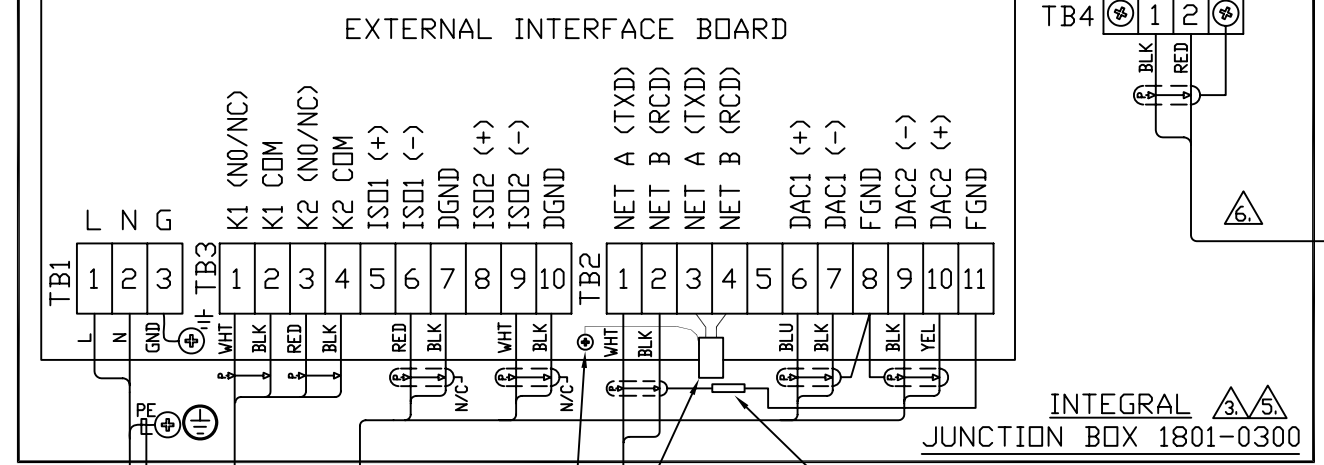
EXTERNAL INTERFACE BOARD

TB4 1 2
BLK RED

6.

L N G
TB1 1 2 3
L N GND

TB3
K1 (NO/NC) K1 COM K2 (NO/NC) K2 COM ISO1 (+) ISO1 (-) DGND ISO2 (+) ISO2 (-) DGND
1 2 3 4 5 6 7 8 9 10
WHT BLK RED BLK RED BLK WHT BLK
N/C N/C

TB2
NET A (TXD) NET B (RCD) NET A (TXD) NET B (RCD) DAC1 (+) DAC1 (-) FGND DAC2 (-) DAC2 (+) FGND
1 2 3 4 5 6 7 8 9 10 11
WHT BLK BLU BLK BLK YEL

PE

INTEGRAL 3. 5.
JUNCTION BOX 1801-0300